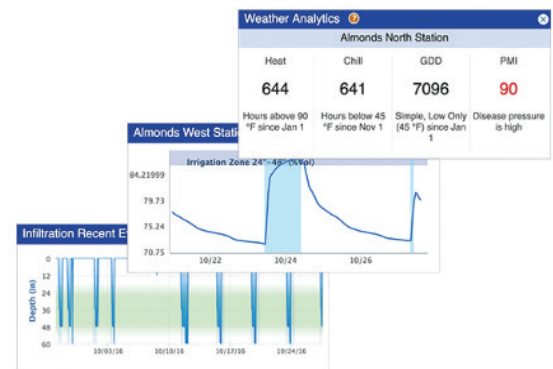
Weather Analytics

Almonds North Station

| Heat | Chill | GDD | PMI |
|---|---|---|---|
| 644 | 641 | 7096 | 90 |
| Hours above 90 °F since Jan 1 | Hours below 45 °F since Nov 1 | Simple, Low Only (45 °F) since Jan 1 | Disease pressure is high |

Almonds West Stati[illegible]

Irrigation Zone 24"-48" (%Vol)

84.21999
79.73
75.24
70.75

10/22
10/24
10/26

Infiltration Recent E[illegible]

Depth (in)

0
12
24
36
48
60

10/03/16
10/10/16
10/17/16
10/24/16